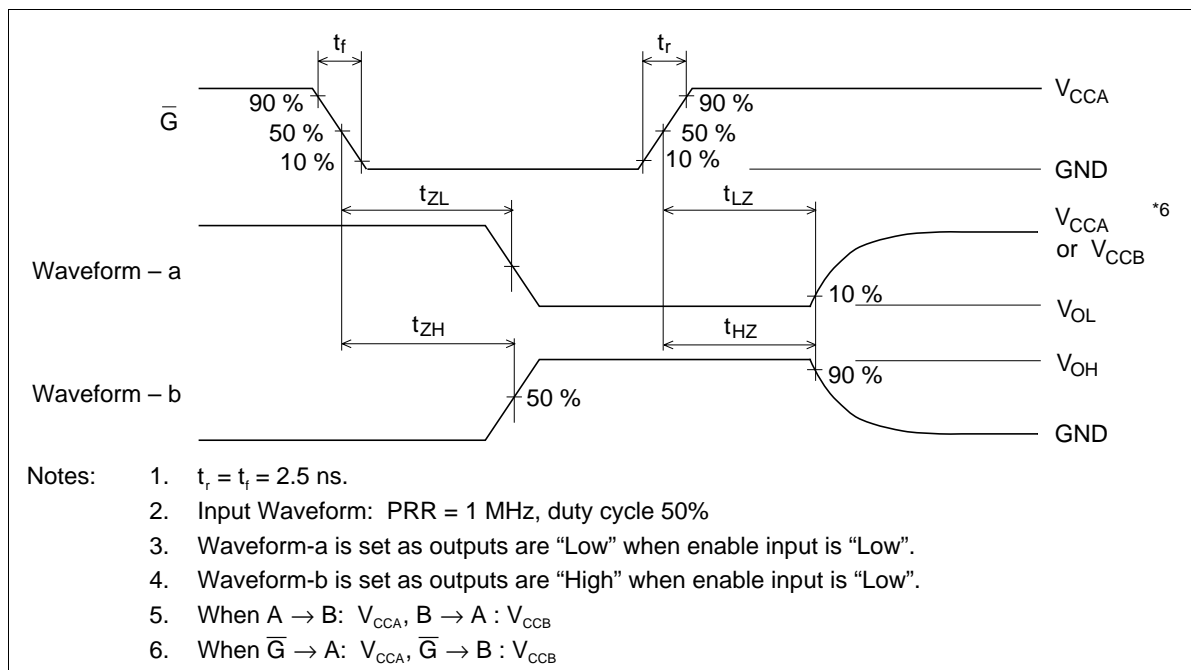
$t_f$

$t_r$

$\overline{G}$

90 %

50 %

10 %

90 %

50 %

10 %

$V_{CCA}$

GND

$t_{ZL}$

$t_{LZ}$

$V_{CCA}$ or $V_{CCB}$ *6

Waveform – a

10 %

$V_{OL}$

$t_{ZH}$

$t_{HZ}$

$V_{OH}$

Waveform – b

50 %

90 %

GND

Notes:
1. $t_r = t_f = 2.5$ ns.
2. Input Waveform: PRR = 1 MHz, duty cycle 50%
3. Waveform-a is set as outputs are “Low” when enable input is “Low”.
4. Waveform-b is set as outputs are “High” when enable input is “Low”.
5. When $A \rightarrow B$: $V_{CCA}$, $B \rightarrow A$ : $V_{CCB}$
6. When $\overline{G} \rightarrow A$: $V_{CCA}$, $\overline{G} \rightarrow B$ : $V_{CCB}$